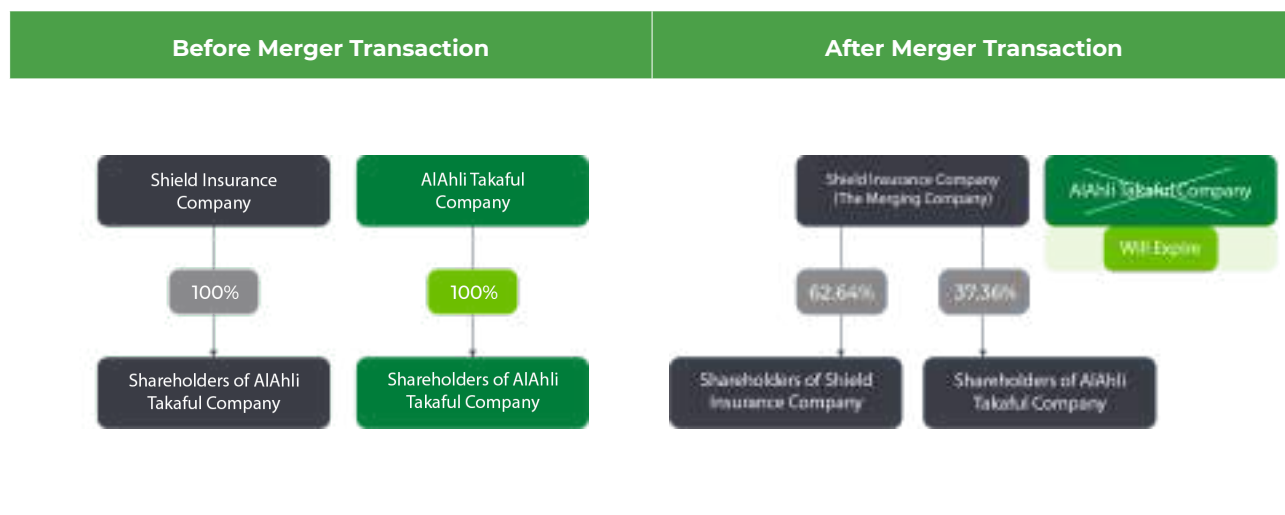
| Before Merger Transaction | After Merger Transaction |
|---|---|

Shield Insurance Company

100%

Shareholders of AlAhli Takaful Company

AlAhli Takaful Company

100%

Shareholders of AlAhli Takaful Company

Shield Insurance Company (The Merging Company)

62.64%

37.36%

Shareholders of Shield Insurance Company

Shareholders of AlAhli Takaful Company

AlAhli Takaful Company

Will Expire